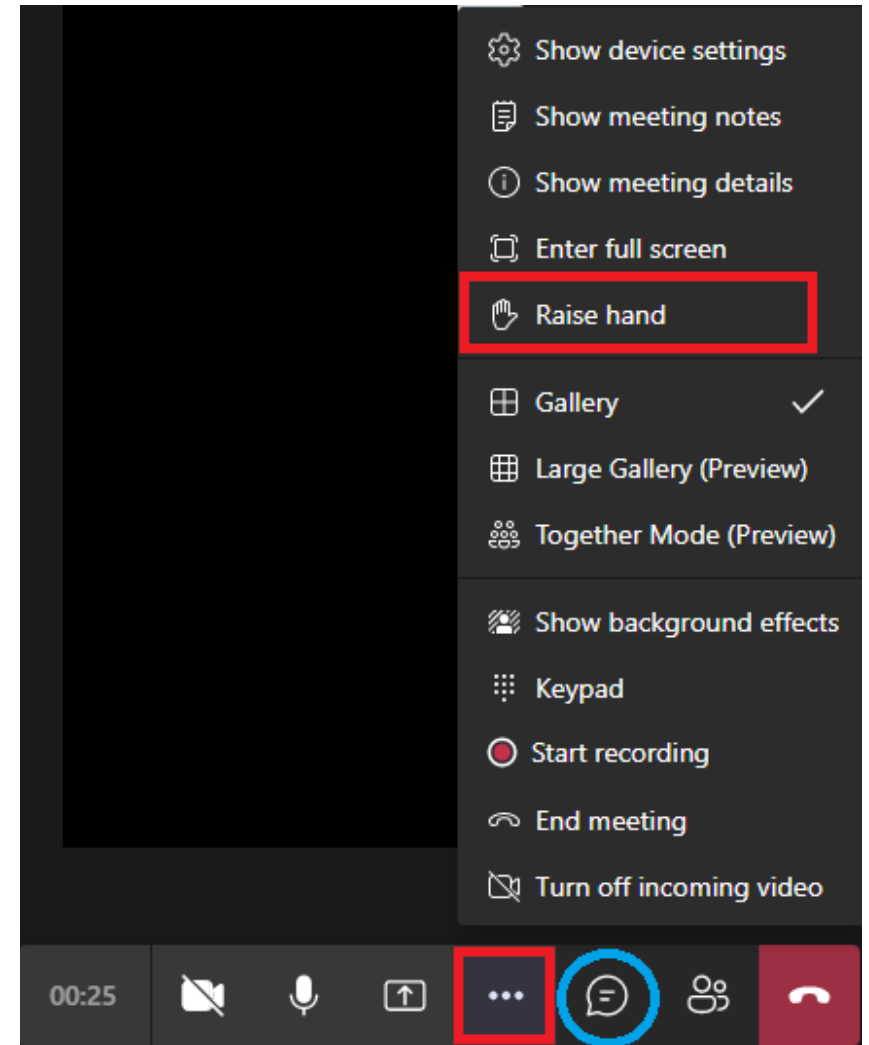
Show device settings
Show meeting notes
Show meeting details
Enter full screen
Raise hand

Gallery
Large Gallery (Preview)
Together Mode (Preview)

Show background effects
Keypad
Start recording
End meeting
Turn off incoming video

00:25